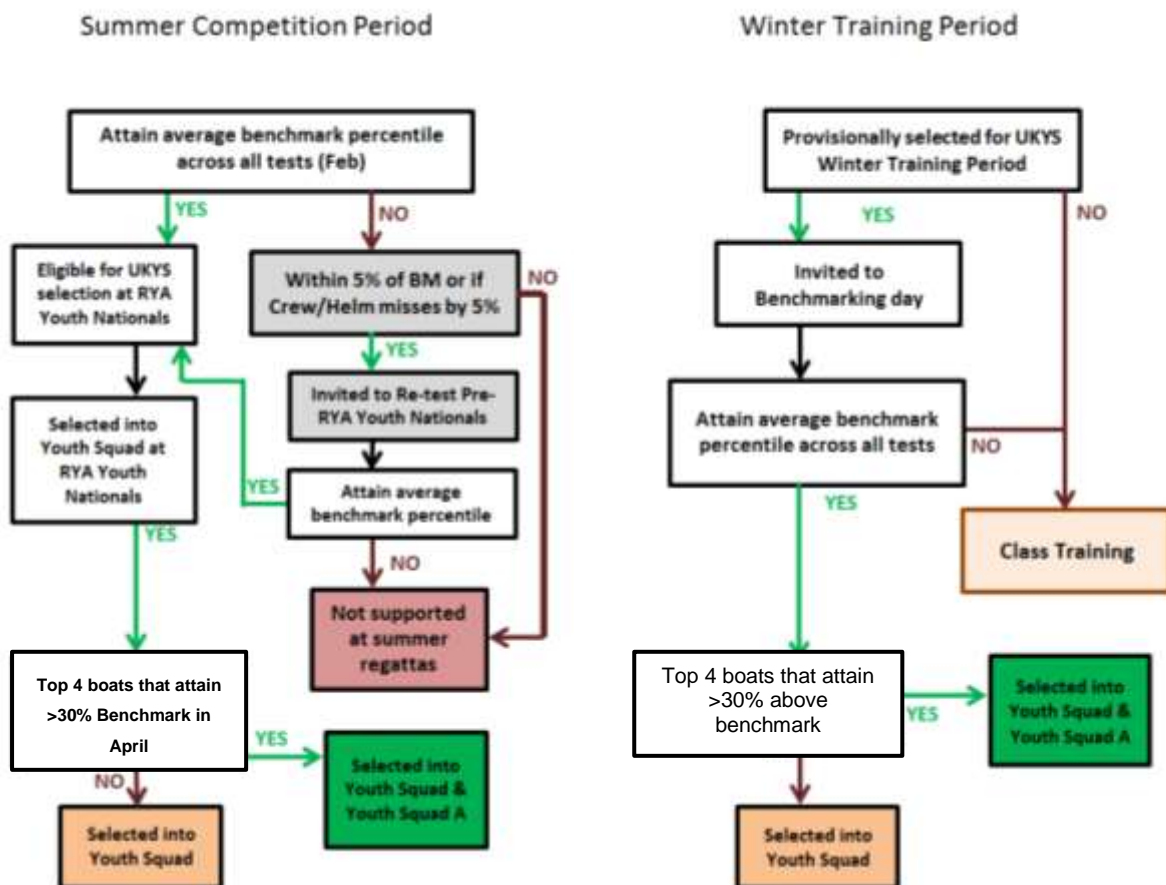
Summer Competition Period

Attain average benchmark percentile across all tests (Feb)

YES

NO

Eligible for UKYS selection at RYA Youth Nationals

Within 5% of BM or if Crew/Helm misses by 5%

NO

YES

Selected into Youth Squad at RYA Youth Nationals

Invited to Re-test Pre-RYA Youth Nationals

YES

Attain average benchmark percentile

YES

NO

Not supported at summer regattas

Top 4 boats that attain >30% Benchmark in April

YES

Selected into Youth Squad & Youth Squad A

NO

Selected into Youth Squad

Winter Training Period

Provisionally selected for UKYS Winter Training Period

YES

NO

Invited to Benchmarking day

Attain average benchmark percentile across all tests

NO

YES

Class Training

Top 4 boats that attain >30% above benchmark

YES

Selected into Youth Squad & Youth Squad A

Selected into Youth Squad